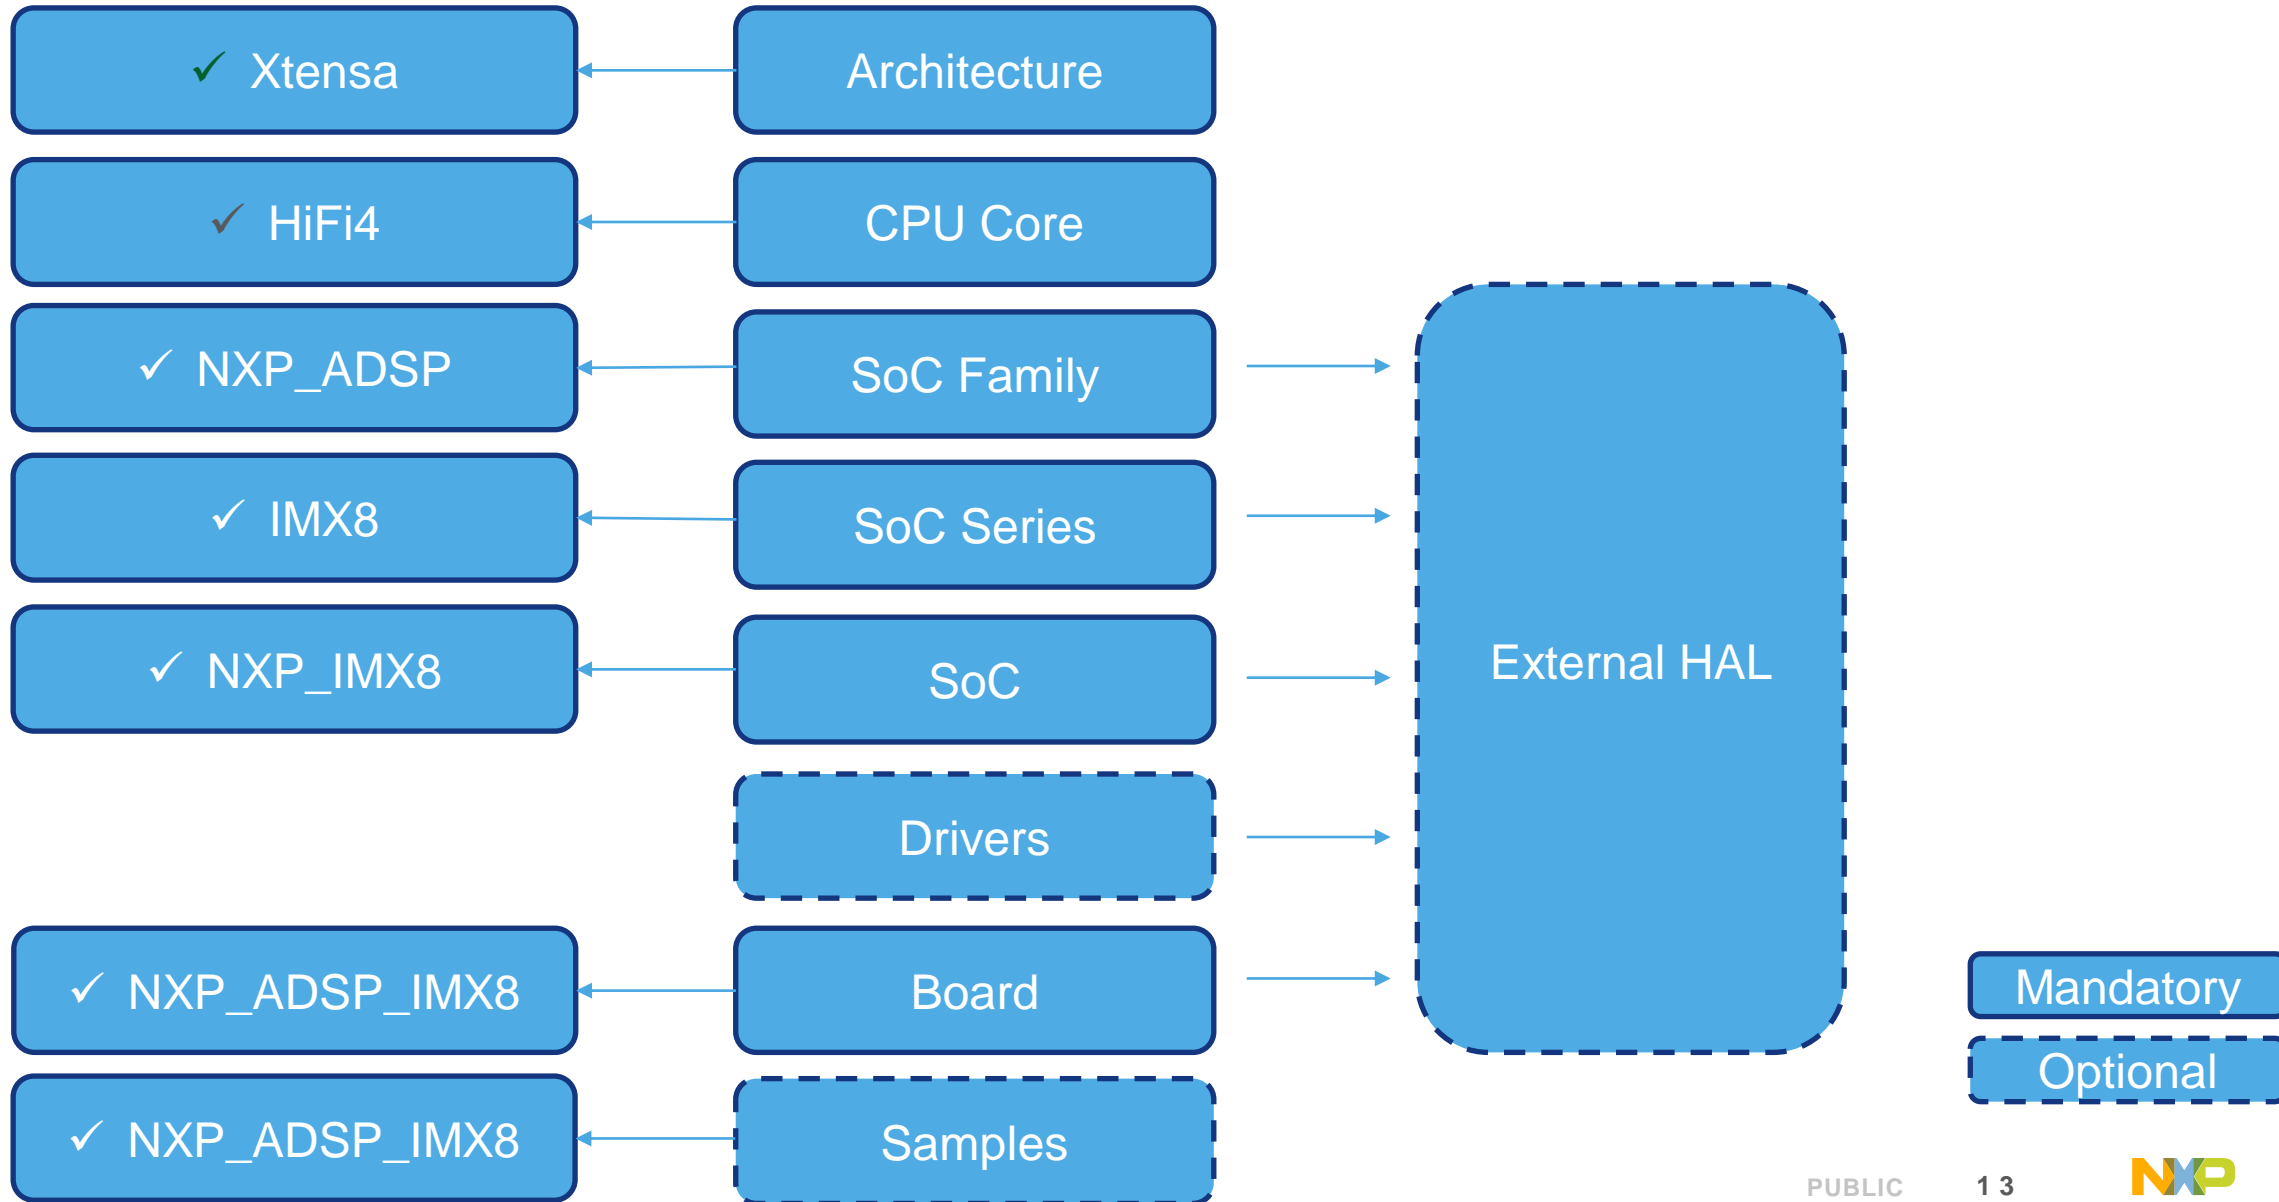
✓ Xtensa

Architecture

✓ HiFi4

CPU Core

✓ NXP_ADSP

SoC Family

✓ IMX8

SoC Series

✓ NXP_IMX8

SoC

Drivers

✓ NXP_ADSP_IMX8

Board

✓ NXP_ADSP_IMX8

Samples

External HAL

Mandatory

Optional

PUBLIC

1 3

NXP